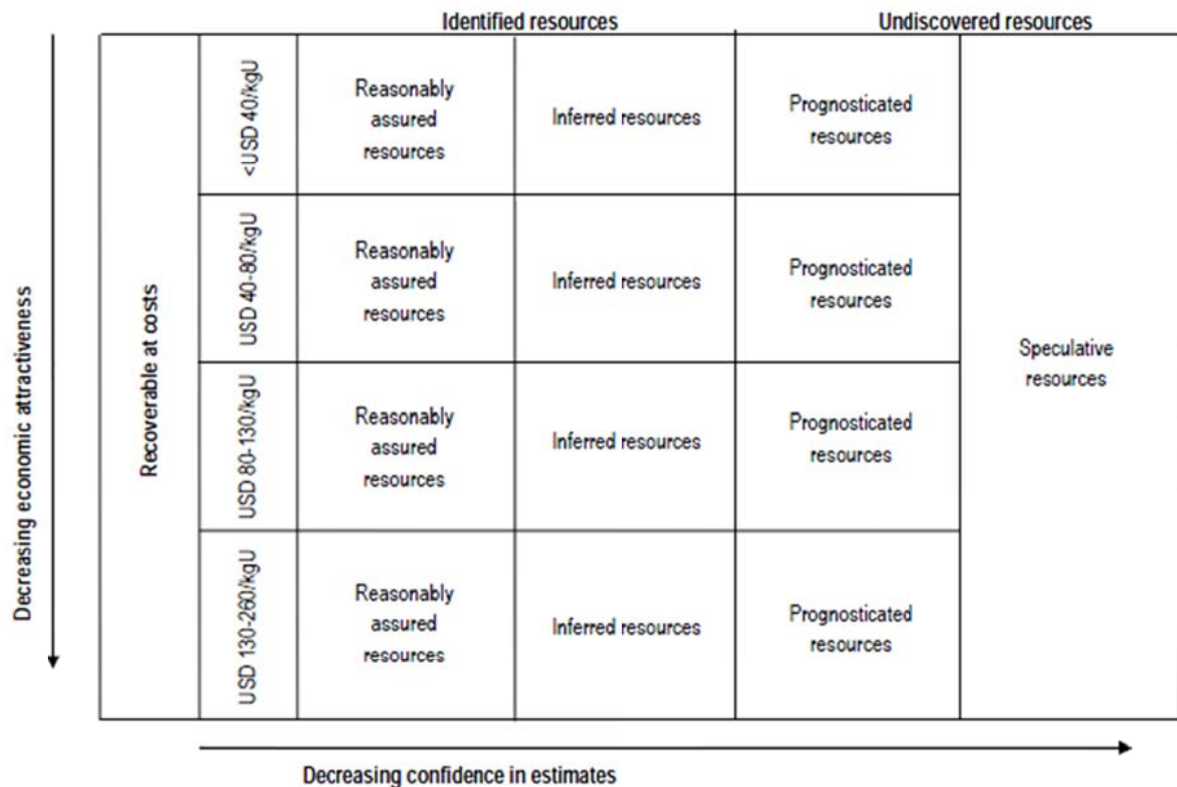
| | | Identified resources | | Undiscovered resources | |
|---|---|---|---|---|---|
| Recoverable at costs | <USD 40/kgU | Reasonably assured resources | Inferred resources | Prognosticated resources | Speculative resources |
| | USD 40-80/kgU | Reasonably assured resources | Inferred resources | Prognosticated resources | |
| | USD 80-130/kgU | Reasonably assured resources | Inferred resources | Prognosticated resources | |
| | USD 130-260/kgU | Reasonably assured resources | Inferred resources | Prognosticated resources | |

Decreasing economic attractiveness

Decreasing confidence in estimates